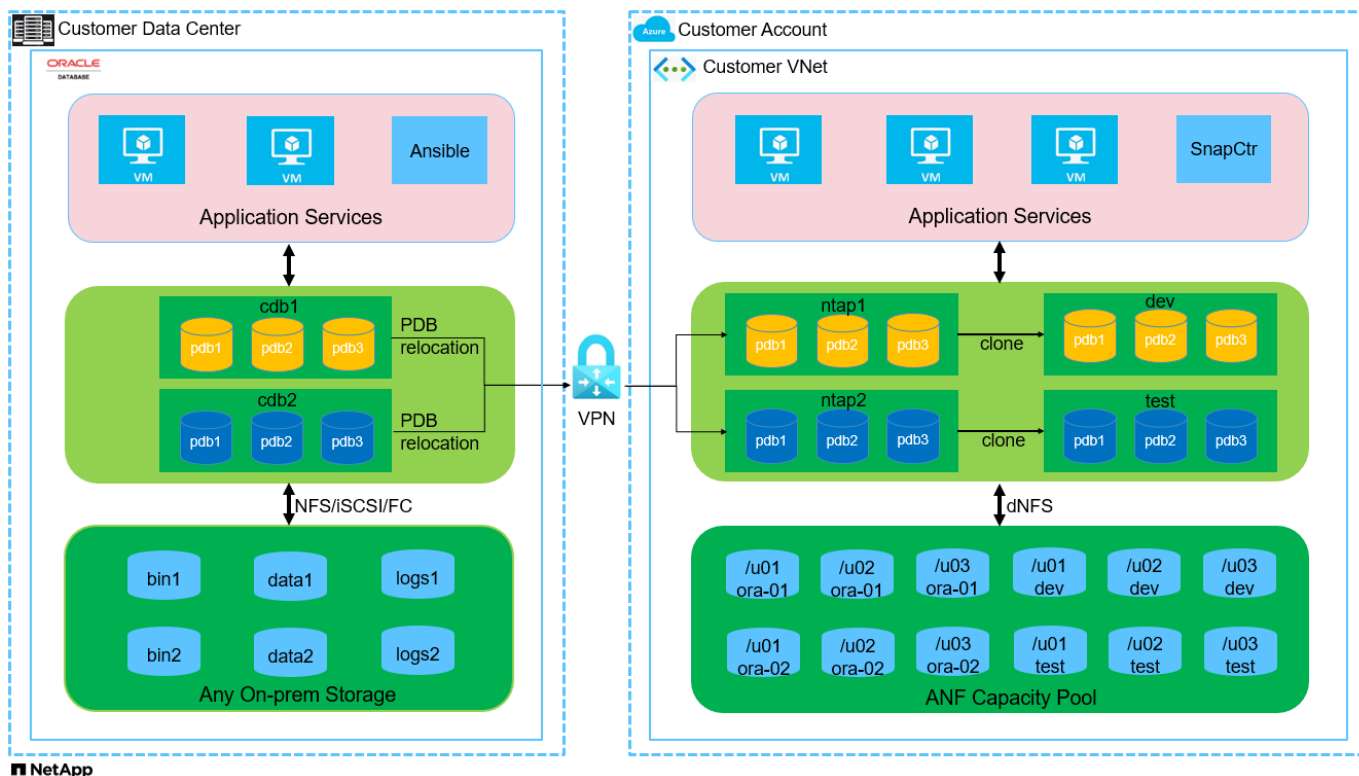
Customer Data Center

ORACLE DATABASE

VM VM Ansible

Application Services

cdb1
pdb1 pdb2 pdb3
PDB relocation

cdb2
pdb1 pdb2 pdb3
PDB relocation

NFS/iSCSI/FC

bin1 data1 logs1
bin2 data2 logs2

Any On-prem Storage

VPN

Azure Customer Account

Customer VNet

VM VM VM SnapCtr

Application Services

ntap1
pdb1 pdb2 pdb3
clone
dev
pdb1 pdb2 pdb3

ntap2
pdb1 pdb2 pdb3
clone
test
pdb1 pdb2 pdb3

dNFS

/u01 ora-01 /u02 ora-01 /u03 ora-01 /u01 dev /u02 dev /u03 dev
/u01 ora-02 /u02 ora-02 /u03 ora-02 /u01 test /u02 test /u03 test

ANF Capacity Pool

NetApp